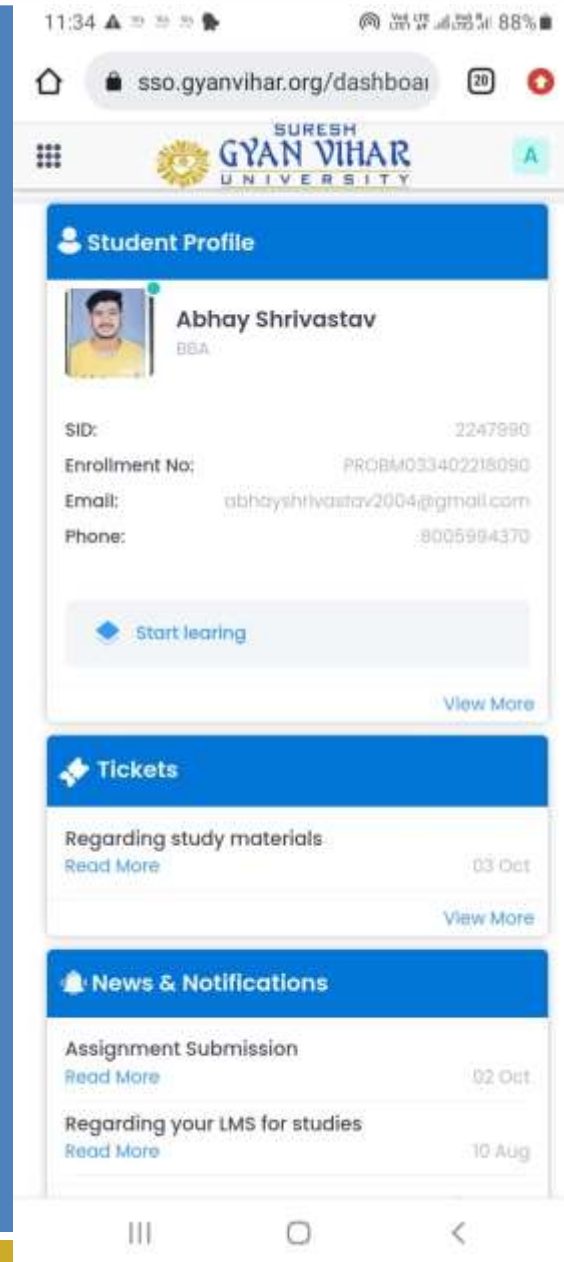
11:34 88%

sso.gyanvihar.org/dashboar

20

SURESH GYAN VIHAR UNIVERSITY

A

Student Profile

Abhay Shrivastav
BBA

SID: 2247990
Enrollment No: PROBM033402218090
Email: abhayshrivastav2004@gmail.com
Phone: 8005994370

Start learing

View More

Tickets

Regarding study materials
Read More 03 Oct

View More

News & Notifications

Assignment Submission
Read More 02 Oct

Regarding your LMS for studies
Read More 10 Aug